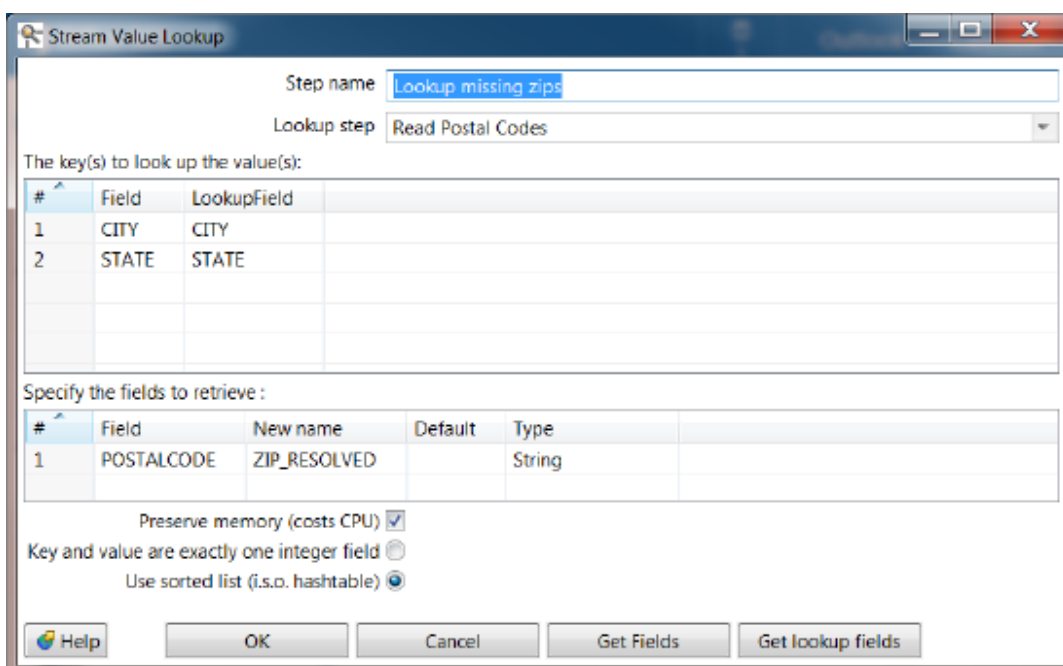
Stream Value Lookup

Step name Lookup missing zips

Lookup step Read Postal Codes

The key(s) to look up the value(s):

| # | Field | LookupField |
|---|---|---|
| 1 | CITY | CITY |
| 2 | STATE | STATE |

Specify the fields to retrieve :

| # | Field | New name | Default | Type |
|---|---|---|---|---|
| 1 | POSTALCODE | ZIP_RESOLVED | | String |

Preserve memory (costs CPU)

Key and value are exactly one integer field

Use sorted list (i.s.o. hashtable)

Help OK Cancel Get Fields Get lookup fields